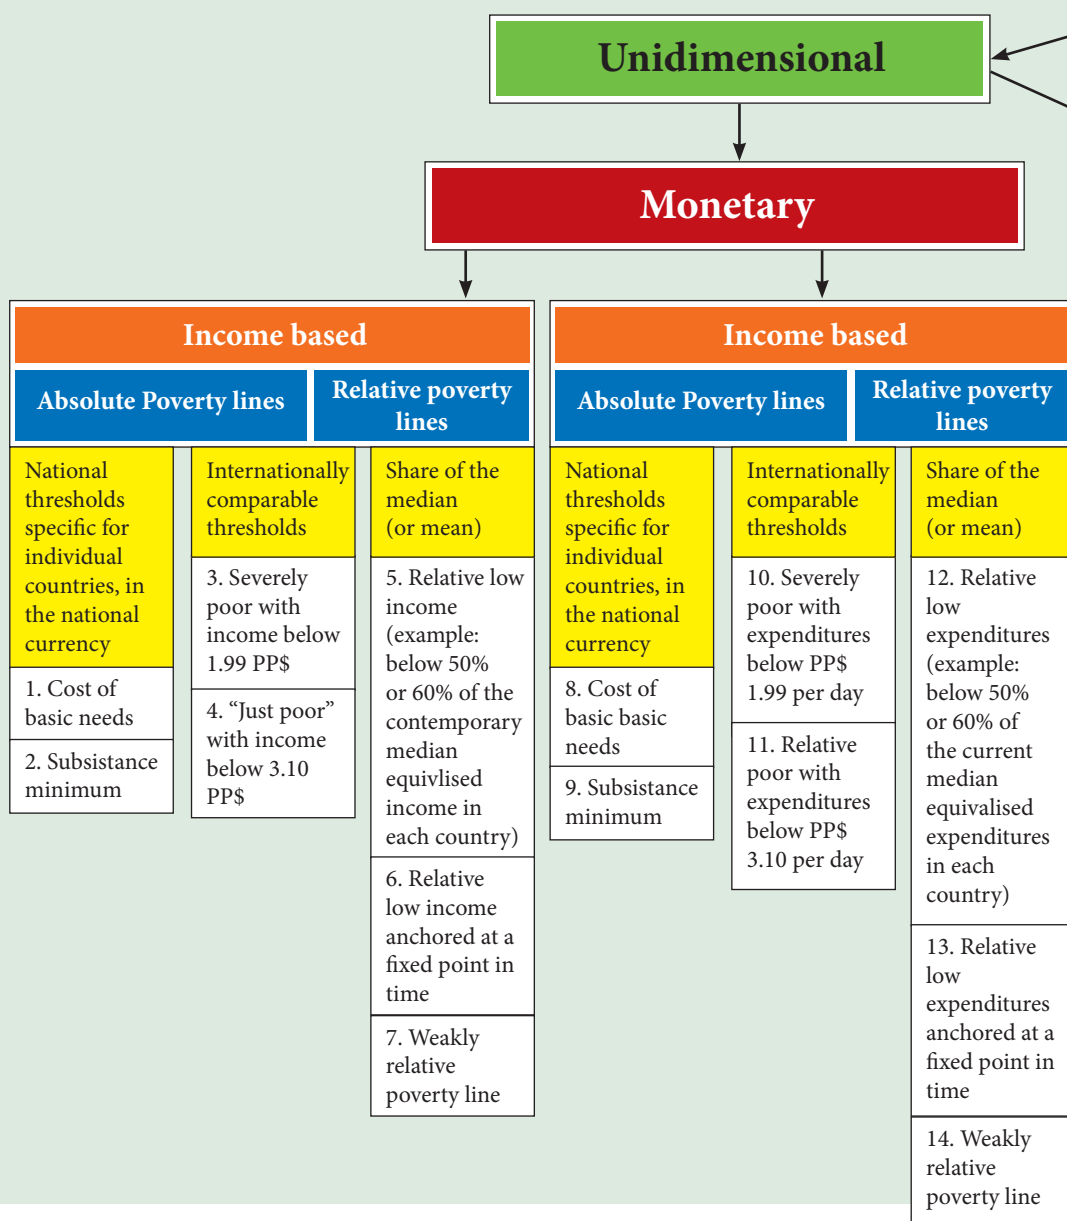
Unidimensional

Monetary

Income based

Absolute Poverty lines

Relative poverty lines

National thresholds specific for individual countries, in the national currency

1. Cost of basic needs

2. Subsistance minimum

Internationally comparable thresholds

3. Severely poor with income below 1.99 PP$

4. “Just poor” with income below 3.10 PP$

Share of the median (or mean)

5. Relative low income (example: below 50% or 60% of the contemporary median equivlised income in each country)

6. Relative low income anchored at a fixed point in time

7. Weakly relative poverty line

Income based

Absolute Poverty lines

Relative poverty lines

National thresholds specific for individual countries, in the national currency

8. Cost of basic basic needs

9. Subsistance minimum

Internationally comparable thresholds

10. Severely poor with expenditures below PP$ 1.99 per day

11. Relative poor with expenditures below PP$ 3.10 per day

Share of the median (or mean)

12. Relative low expenditures (example: below 50% or 60% of the current median equivalised expenditures in each country)

13. Relative low expenditures anchored at a fixed point in time

14. Weakly relative poverty line